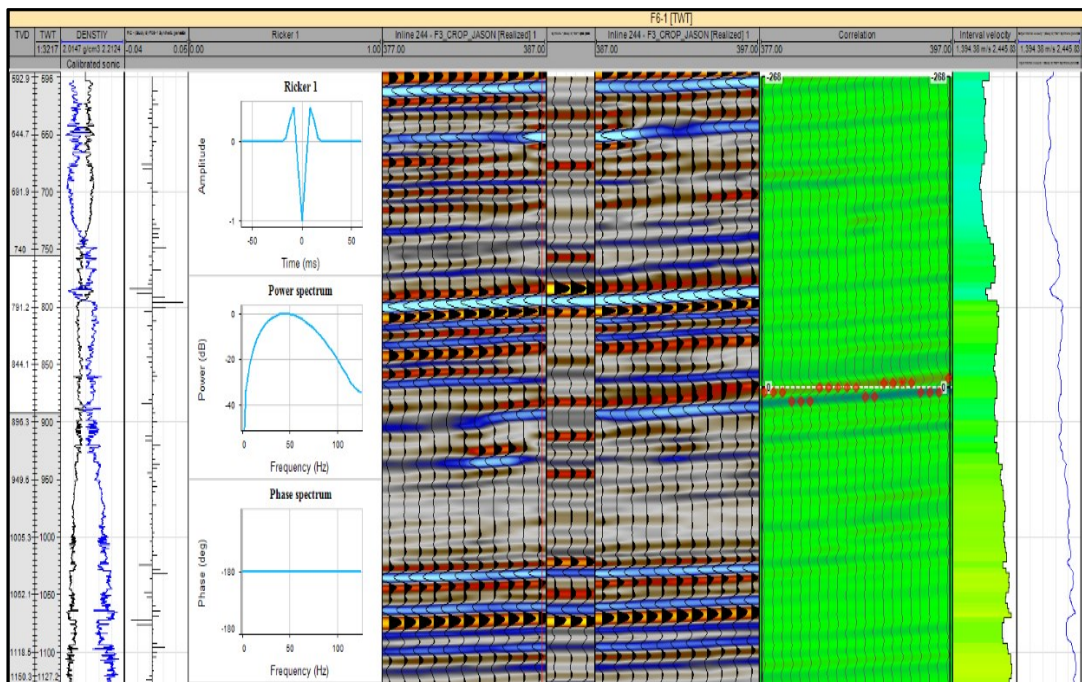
F6-1 [TWT]

TVD | TWT | DENSTIY | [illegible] | Ricker 1 | Inline 244 - F3_CROP_JASON [Realized] 1 | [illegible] | Inline 244 - F3_CROP_JASON [Realized] 1 | Correlation | Interval velocity | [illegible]

1:3217 | 2.0147 g/cm3 2.2124 | -0.04 0.05 | 0.00 1.00 | 377.00 387.00 | 387.00 397.00 | 377.00 397.00 | 1,394.38 m/s 2,445.80 | 1,394.38 m/s 2,445.80

Calibrated sonic

592.9 596
644.7 650
691.9 700
740 750
791.2 800
844.1 850
896.3 900
949.5 950
1005.3 1000
1062.1 1050
1118.5 1100
1150.3 1127.2

Ricker 1
Amplitude
0
-1
-50 0 50
Time (ms)

Power spectrum
Power (dB)
0
-20
-40
0 50 100
Frequency (Hz)

Phase spectrum
Phase (deg)
180
-180
0 50 100
Frequency (Hz)

-268 -268
0 0